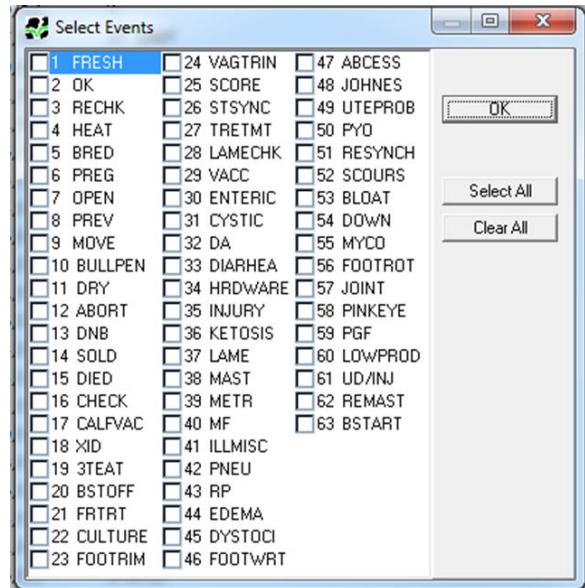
Select Events

1 FRESH
2 OK
3 RECHK
4 HEAT
5 BRED
6 PREG
7 OPEN
8 PREV
9 MOVE
10 BULLPEN
11 DRY
12 ABORT
13 DNB
14 SOLD
15 DIED
16 CHECK
17 CALFVAC
18 XID
19 3TEAT
20 BSTOFF
21 FRTRT
22 CULTURE
23 FOOTRIM

24 VAGTRIN
25 SCORE
26 STSYNC
27 TRETMT
28 LAMECHK
29 VACC
30 ENTERIC
31 CYSTIC
32 DA
33 DIARHEA
34 HRDWARE
35 INJURY
36 KETOSIS
37 LAME
38 MAST
39 METR
40 MF
41 ILLMISC
42 PNEU
43 RP
44 EDEMA
45 DYSTOCI
46 FOOTWRT

47 ABCESS
48 JOHNES
49 UTEPROB
50 PYO
51 RESYNCH
52 SCOURS
53 BLOAT
54 DOWN
55 MYCO
56 FOOTROT
57 JOINT
58 PINKEYE
59 PGF
60 LOWPROD
61 UD/INJ
62 REMAST
63 BSTART

OK
Select All
Clear All